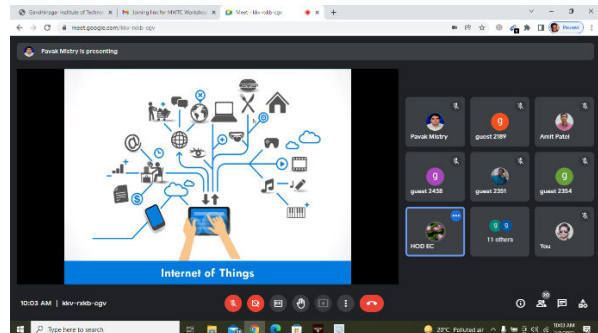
Gandhinagar Institute of Technol | Joining link for MMTC Workshop | Meet - kkv-rskb-cgv | +

meet.google.com/kkv-rskb-cgv

Paused

Pavak Mistry is presenting

Internet of Things

Pavak Mistry

guest 2189

Amit Patel

guest 2438

guest 2351

guest 2354

HOD EC

11 others

You

10:03 AM | kkv-rskb-cgv

20

Type here to search

23°C Polluted air

10:03 AM